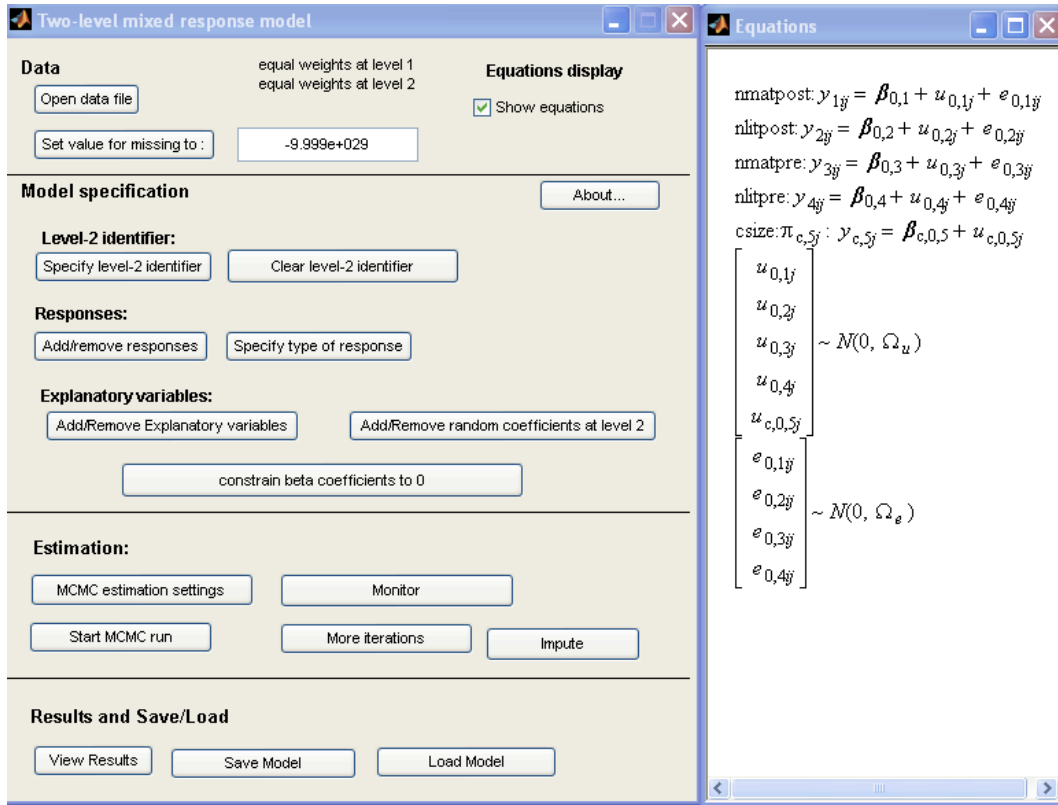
Two-level mixed response model

Data
Open data file
equal weights at level 1
equal weights at level 2
Equations display
Show equations
Set value for missing to :
-9.999e+029

Model specification
About...

Level-2 identifier:
Specify level-2 identifier
Clear level-2 identifier

Responses:
Add/remove responses
Specify type of response

Explanatory variables:
Add/Remove Explanatory variables
Add/Remove random coefficients at level 2
constrain beta coefficients to 0

Estimation:
MCMC estimation settings
Monitor
Start MCMC run
More iterations
Impute

Results and Save/Load
View Results
Save Model
Load Model

Equations

nmatpost: $y_{1ij} = \boldsymbol{\beta}_{0,1} + u_{0,1j} + e_{0,1ij}$
nlitpost: $y_{2ij} = \boldsymbol{\beta}_{0,2} + u_{0,2j} + e_{0,2ij}$
nmatpre: $y_{3ij} = \boldsymbol{\beta}_{0,3} + u_{0,3j} + e_{0,3ij}$
nlitpre: $y_{4ij} = \boldsymbol{\beta}_{0,4} + u_{0,4j} + e_{0,4ij}$
csize: $\pi_{c,5j}$ : $y_{c,5j} = \boldsymbol{\beta}_{c,0,5} + u_{c,0,5j}$
$\begin{bmatrix} u_{0,1j} \\ u_{0,2j} \\ u_{0,3j} \\ u_{0,4j} \\ u_{c,0,5j} \end{bmatrix} \sim N(0, \Omega_u)$
$\begin{bmatrix} e_{0,1ij} \\ e_{0,2ij} \\ e_{0,3ij} \\ e_{0,4ij} \end{bmatrix} \sim N(0, \Omega_e)$